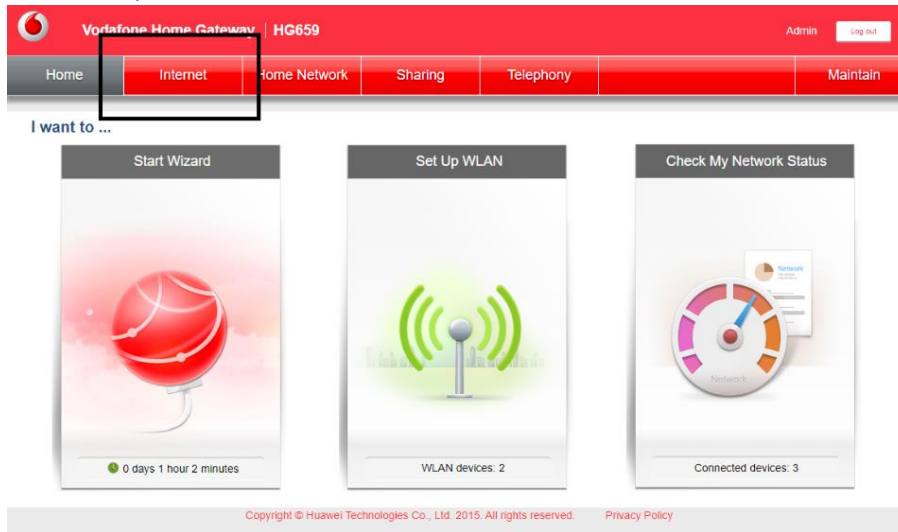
Vodafone Home Gateway | HG659

Admin

Log out

Home

Internet

Home Network

Sharing

Telephony

Maintain

I want to ...

Start Wizard

0 days 1 hour 2 minutes

Set Up WLAN

WLAN devices: 2

Check My Network Status

Network

Network

Connected devices: 3

Copyright © Huawei Technologies Co., Ltd. 2015. All rights reserved.

Privacy Policy